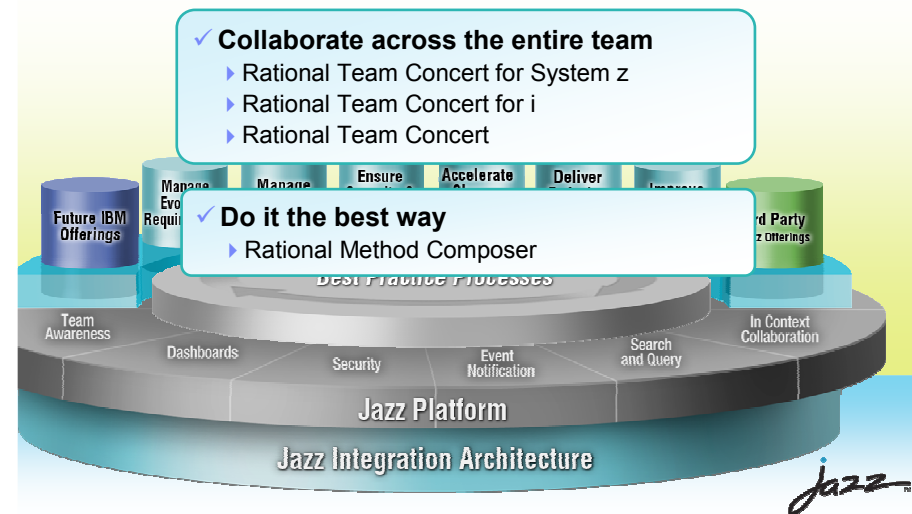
✓ Collaborate across the entire team
Rational Team Concert for System z
Rational Team Concert for i
Rational Team Concert

Future IBM Offerings

Manage Evo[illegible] Requi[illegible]

Manage

Ensure

Accelerate

Deliver

Improve

✓ Do it the best way
Rational Method Composer

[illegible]rd Party
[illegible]z Offerings

Best Practice Processes

Team Awareness

Dashboards

Security

Event Notification

Search and Query

In Context Collaboration

Jazz Platform

Jazz Integration Architecture

Jazz